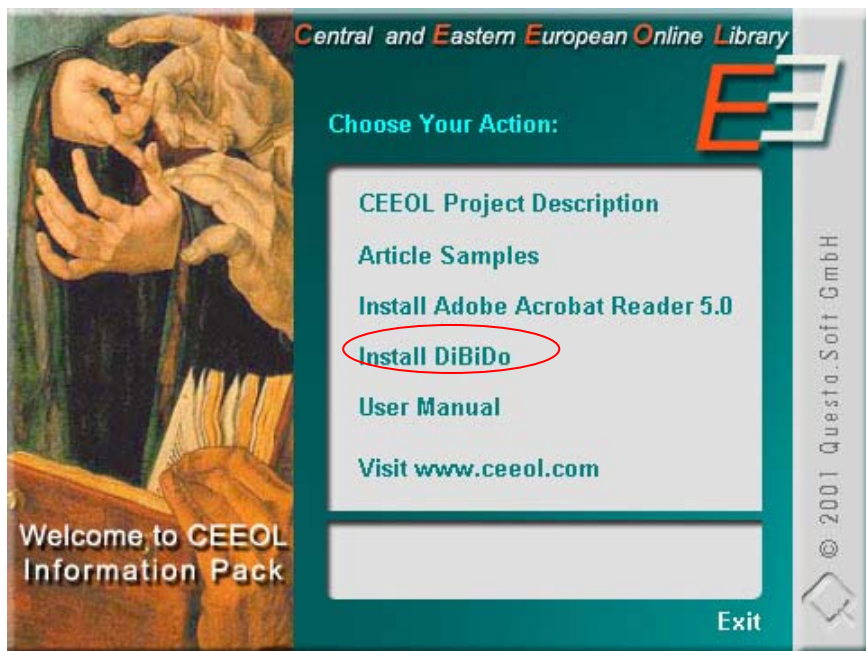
Central and Eastern European Online Library

Choose Your Action:

CEEOL Project Description

Article Samples

Install Adobe Acrobat Reader 5.0

Install DiBiDo

User Manual

Visit www.ceeol.com

Welcome to CEEOL Information Pack

© 2001 Questa Soft GmbH

Exit